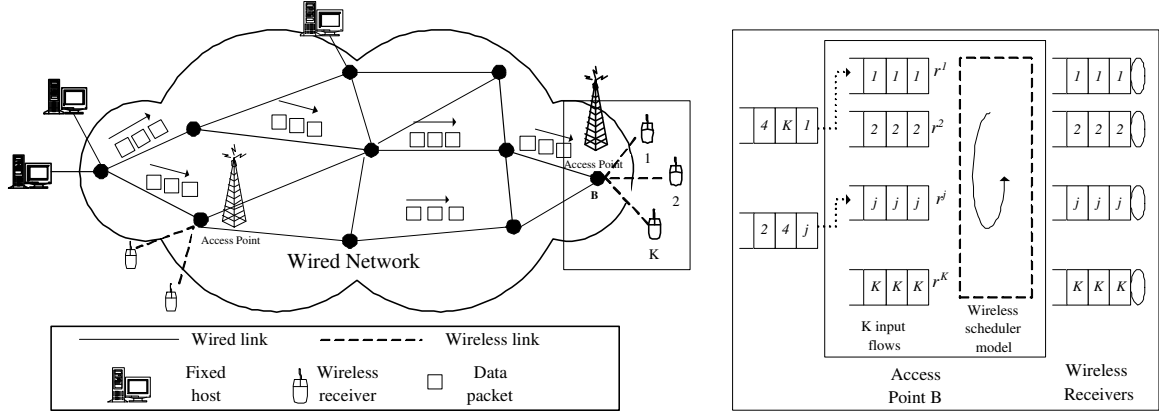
Access Point
Access Point
B
1
2
K
Wired Network

Wired link
Wireless link
Fixed host
Wireless receiver
Data packet

4 K 1
2 4 j
1 1 1 $r^1$
2 2 2 $r^2$
j j j $r^j$
K K K $r^K$
K input flows
Wireless scheduler model
1 1 1
2 2 2
j j j
K K K
Access Point B
Wireless Receivers